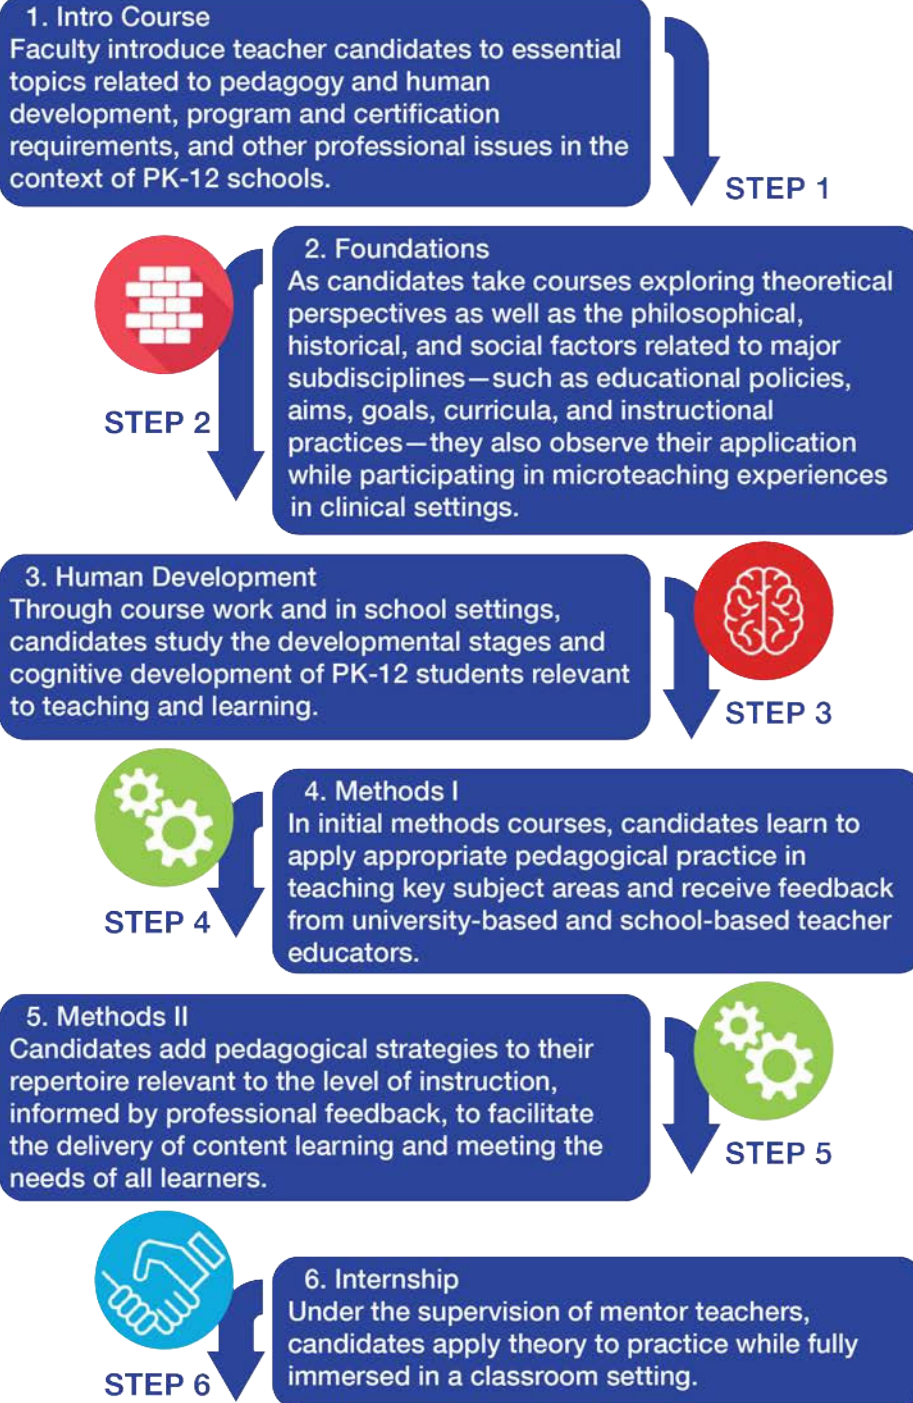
1. Intro Course
Faculty introduce teacher candidates to essential topics related to pedagogy and human development, program and certification requirements, and other professional issues in the context of PK-12 schools.

STEP 1

2. Foundations
As candidates take courses exploring theoretical perspectives as well as the philosophical, historical, and social factors related to major subdisciplines—such as educational policies, aims, goals, curricula, and instructional practices—they also observe their application while participating in microteaching experiences in clinical settings.

STEP 2

3. Human Development
Through course work and in school settings, candidates study the developmental stages and cognitive development of PK-12 students relevant to teaching and learning.

STEP 3

4. Methods I
In initial methods courses, candidates learn to apply appropriate pedagogical practice in teaching key subject areas and receive feedback from university-based and school-based teacher educators.

STEP 4

5. Methods II
Candidates add pedagogical strategies to their repertoire relevant to the level of instruction, informed by professional feedback, to facilitate the delivery of content learning and meeting the needs of all learners.

STEP 5

6. Internship
Under the supervision of mentor teachers, candidates apply theory to practice while fully immersed in a classroom setting.

STEP 6